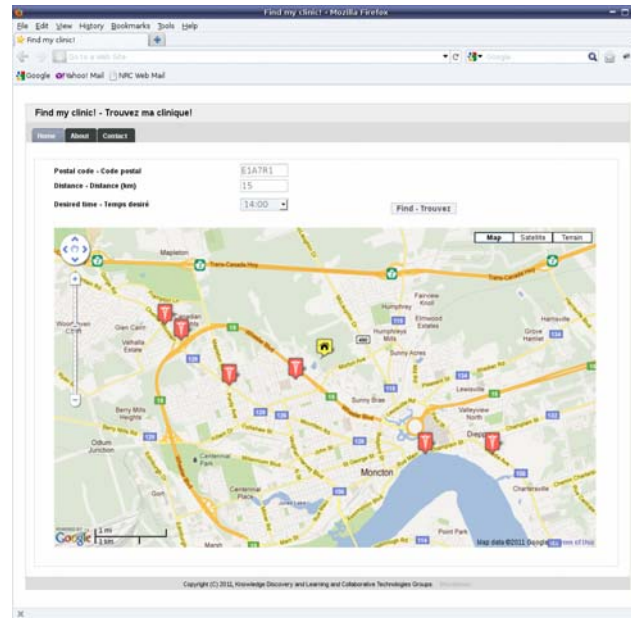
Find my clinic! - Mozilla Firefox

File Edit View History Bookmarks Tools Help

Find my clinic!

Go to a web Site

Google

Google Yahoo! Mail NRC Web Mail

Find my clinic! - Trouvez ma clinique!

Home About Contact

Postal code - Code postal E1A7R1

Distance - Distance (km) 15

Desired time - Temps desiré 14:00

Find - Trouvez

Map Satellite Terrain

Mapleton

Trans-Canada Hwy

Fairview Knoll

Humphrey

Elmwood Estates

Humphreys Mills

Harrisville

Grove Hamlet

Wood Glen Creek

Glen Cairn

Valhalla Estate

Sunny Acres

Lewisville

Berry Mills Heights

Sunny Brae

Valleyview North

Dieppe

Odlum Junction

Centennial Park

Moncton

Centennial Place

Chartersville

Point Park

Marsh

Google 1 mi 1 km

Map data ©2011 Google Terms of Use

Copyright (C) 2011, Knowledge Discovery and Learning and Collaborative Technologies Groups